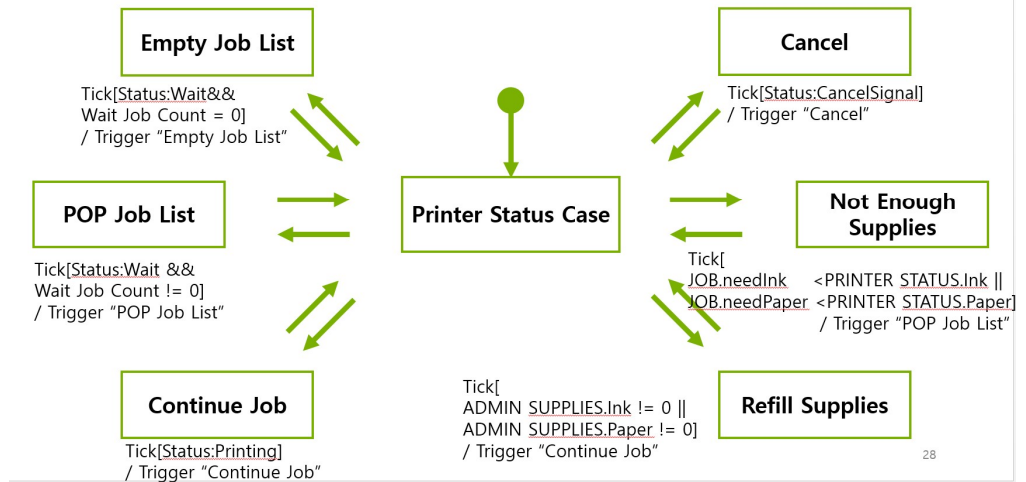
Empty Job List

Tick[Status:Wait&& Wait Job Count = 0] / Trigger “Empty Job List”

Cancel

Tick[Status:CancelSignal] / Trigger “Cancel”

POP Job List

Printer Status Case

Not Enough Supplies

Tick[Status:Wait && Wait Job Count != 0] / Trigger “POP Job List”

Tick[
JOB.needInk <PRINTER STATUS.Ink ||
JOB.needPaper <PRINTER STATUS.Paper]
/ Trigger “POP Job List”

Continue Job

Tick[
ADMIN SUPPLIES.Ink != 0 ||
ADMIN SUPPLIES.Paper != 0]
/ Trigger “Continue Job”

Refill Supplies

Tick[Status:Printing] / Trigger “Continue Job”

28